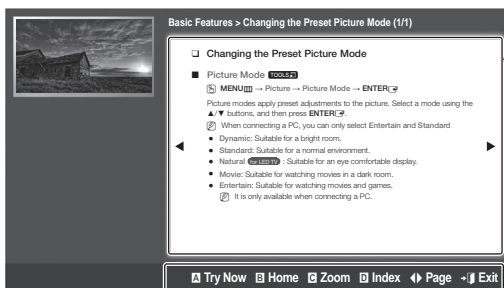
Basic Features > Changing the Preset Picture Mode (1/1)

❑ Changing the Preset Picture Mode

■ Picture Mode TOOLS

MENU → Picture → Picture Mode → ENTER

Picture modes apply preset adjustments to the picture. Select a mode using the ▲/▼ buttons, and then press ENTER.

When connecting a PC, you can only select Entertain and Standard

● Dynamic: Suitable for a bright room.
● Standard: Suitable for a normal environment.
● Natural for LED TV : Suitable for an eye comfortable display.
● Movie: Suitable for watching movies in a dark room.
● Entertain: Suitable for watching movies and games.
It is only available when connecting a PC.

A Try Now B Home C Zoom D Index ◀▶ Page Exit